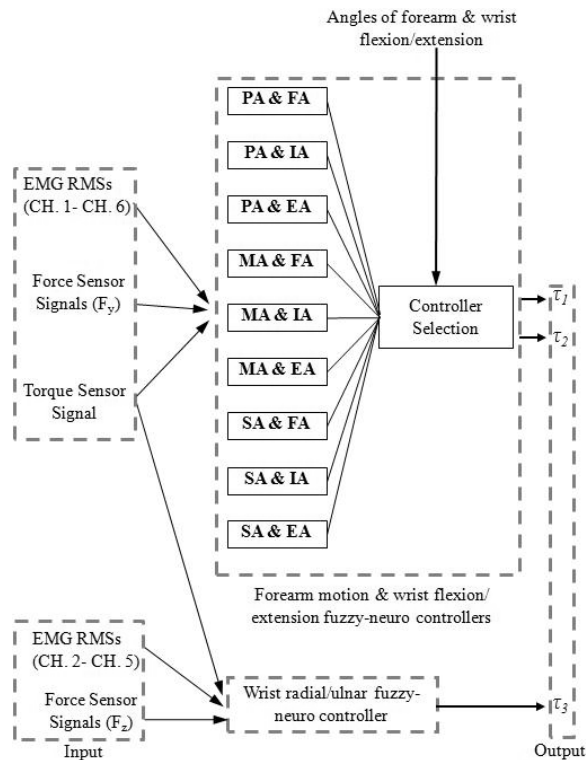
Angles of forearm & wrist flexion/extension

EMG RMSs (CH. 1- CH. 6)

Force Sensor Signals ($F_y$)

Torque Sensor Signal

PA & FA

PA & IA

PA & EA

MA & FA

MA & IA

MA & EA

SA & FA

SA & IA

SA & EA

Controller Selection

$\tau_1$

$\tau_2$

Forearm motion & wrist flexion/ extension fuzzy-neuro controllers

EMG RMSs (CH. 2- CH. 5)

Force Sensor Signals ($F_z$)

Input

Wrist radial/ulnar fuzzy-neuro controller

$\tau_3$

Output